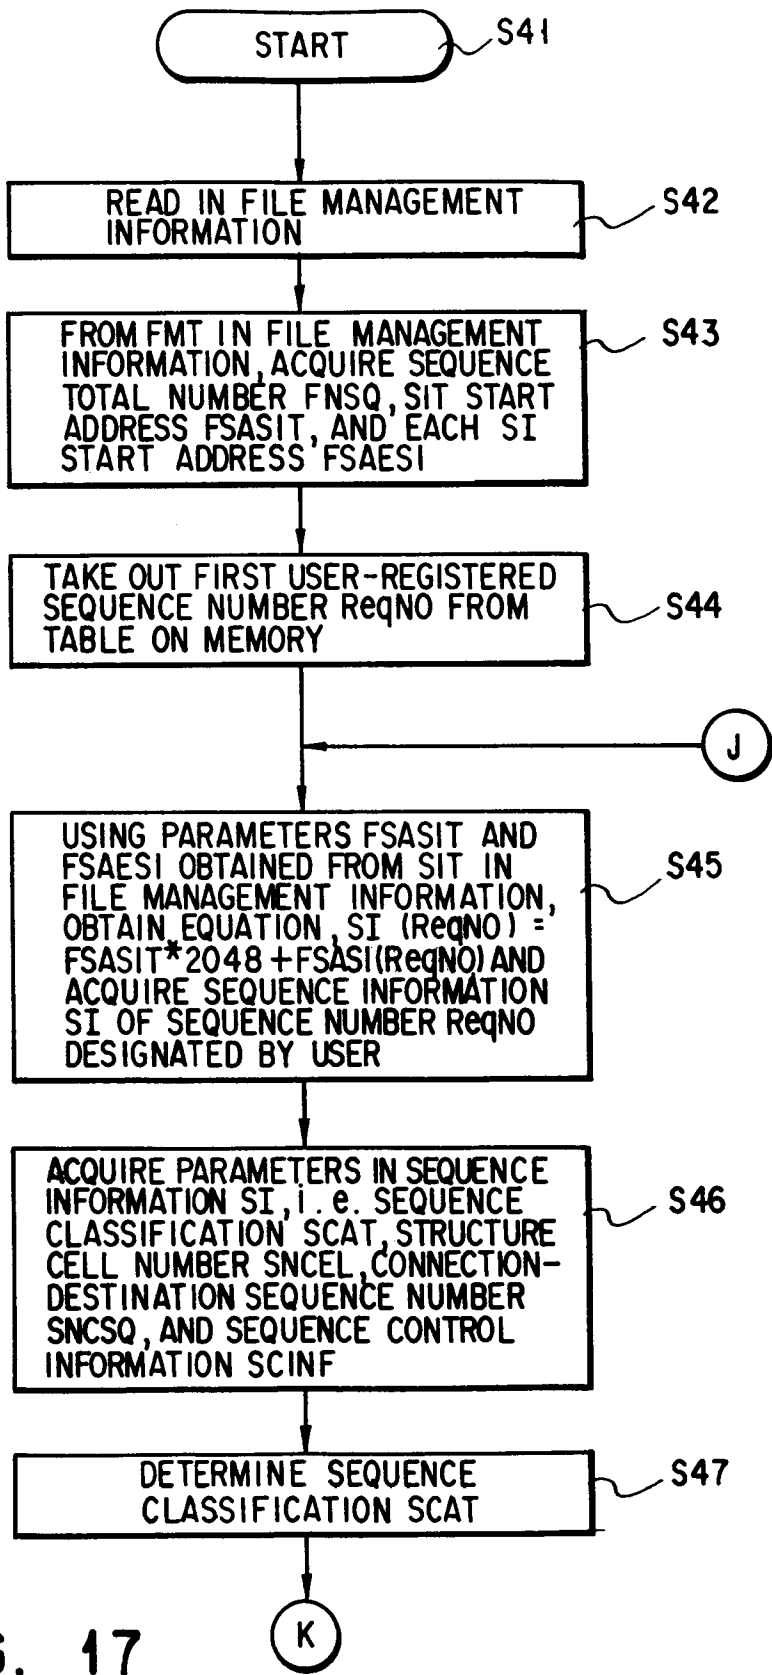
START
S41

READ IN FILE MANAGEMENT INFORMATION
S42

FROM FMT IN FILE MANAGEMENT INFORMATION, ACQUIRE SEQUENCE TOTAL NUMBER FNSQ, SIT START ADDRESS FSASIT, AND EACH SI START ADDRESS FSAESI
S43

TAKE OUT FIRST USER-REGISTERED SEQUENCE NUMBER ReqNO FROM TABLE ON MEMORY
S44

J

USING PARAMETERS FSASIT AND FSAESI OBTAINED FROM SIT IN FILE MANAGEMENT INFORMATION, OBTAIN EQUATION SI (ReqNO) = FSASIT*2048 + FSASI(ReqNO) AND ACQUIRE SEQUENCE INFORMATION SI OF SEQUENCE NUMBER ReqNO DESIGNATED BY USER
S45

ACQUIRE PARAMETERS IN SEQUENCE INFORMATION SI, i.e. SEQUENCE CLASSIFICATION SCAT, STRUCTURE CELL NUMBER SNCEL, CONNECTION-DESTINATION SEQUENCE NUMBER SNCSQ, AND SEQUENCE CONTROL INFORMATION SCINF
S46

DETERMINE SEQUENCE CLASSIFICATION SCAT
S47

K

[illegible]. 17